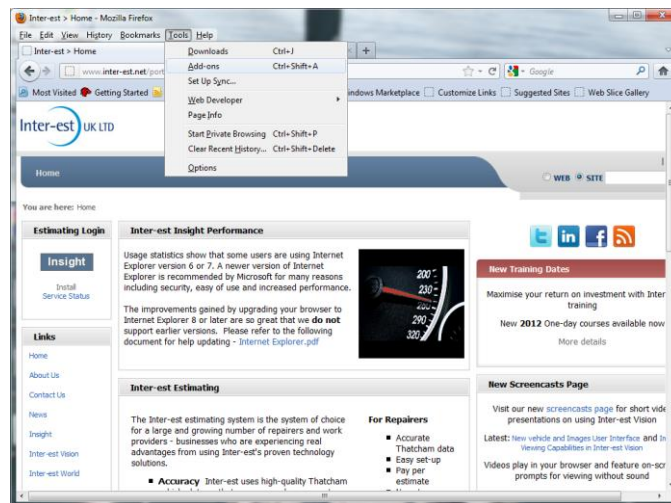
Inter-est > Home - Mozilla Firefox

File Edit View History Bookmarks Tools Help

Inter-est > Home

www.inter-est.net/port

Google

Most Visited Getting Started

Downloads Ctrl+J
Add-ons Ctrl+Shift+A
Set Up Sync...
Web Developer
Page Info
Start Private Browsing Ctrl+Shift+P
Clear Recent History... Ctrl+Shift+Delete
Options

indows Marketplace Customize Links Suggested Sites Web Slice Gallery

Inter-est UK LTD

Home

WEB SITE

You are here: Home

Estimating Login

Insight

Install
Service Status

Links

Home
About Us
Contact Us
News
Insight
Inter-est Vision
Inter-est World

Inter-est Insight Performance

Usage statistics show that some users are using Internet Explorer version 6 or 7. A newer version of Internet Explorer is recommended by Microsoft for many reasons including security, ease of use and increased performance.

The improvements gained by upgrading your browser to Internet Explorer 8 or later are so great that we do not support earlier versions. Please refer to the following document for help updating - Internet Explorer.pdf

200 230 260 290 320

Inter-est Estimating

The Inter-est estimating system is the system of choice for a large and growing number of repairers and work providers - businesses who are experiencing real advantages from using Inter-est's proven technology solutions.

Accuracy Inter-est uses high-quality Thatcham

For Repairers

Accurate Thatcham data
Easy set-up
Pay per estimate

New Training Dates

Maximise your return on investment with Inter training

New 2012 One-day courses available now

More details

New Screencasts Page

Visit our new screencasts page for short vide presentations on using Inter-est Vision

Latest: New vehicle and Images User Interface and In Viewing Capabilities in Inter-est Vision

Videos play in your browser and feature on-scr prompts for viewing without sound